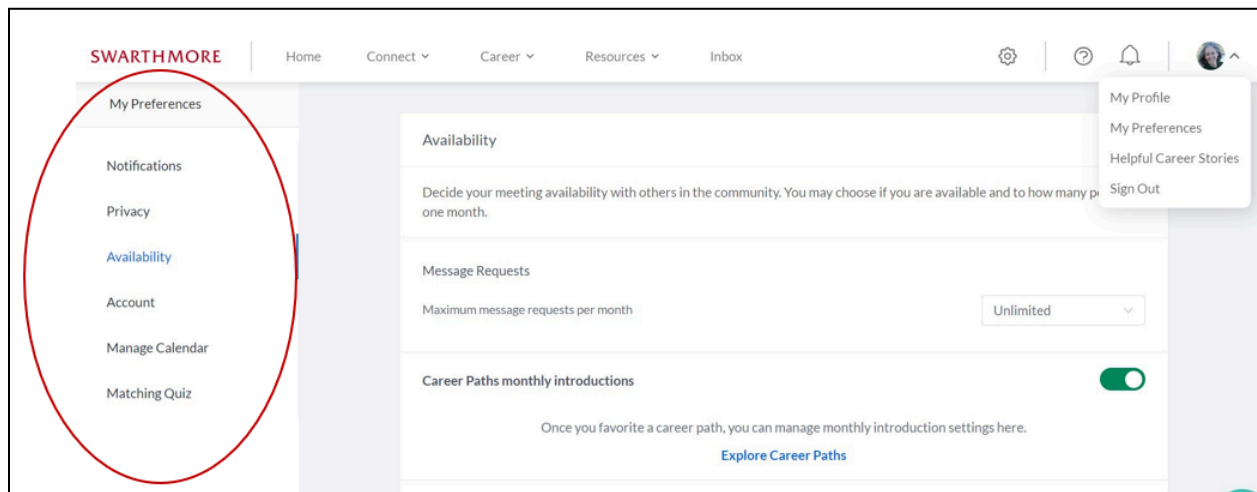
SWARTHMORE Home Connect Career Resources Inbox

My Profile
My Preferences
Helpful Career Stories
Sign Out

My Preferences

Notifications
Privacy
Availability
Account
Manage Calendar
Matching Quiz

Availability

Decide your meeting availability with others in the community. You may choose if you are available and to how many p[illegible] one month.

Message Requests

Maximum message requests per month

Unlimited

Career Paths monthly introductions

Once you favorite a career path, you can manage monthly introduction settings here.

Explore Career Paths